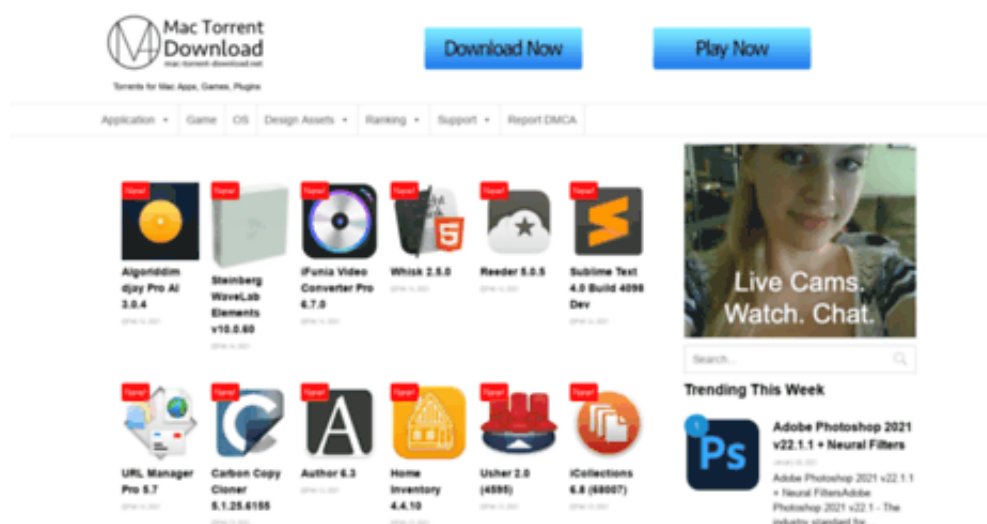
Mac Torrent Download
mac-torrent-download.net
Torrents for Mac Apps, Games, Plugins

Download Now

Play Now

Application ▾ Game OS Design Assets ▾ Ranking ▾ Support ▾ Report DMCA

New!
Algoriddim djay Pro AI 3.0.4
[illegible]

New!
Steinberg WaveLab Elements v10.0.60
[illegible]

New!
iFunia Video Converter Pro 6.7.0
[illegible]

New!
Whisk 2.5.0
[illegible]

New!
Reeder 5.0.5
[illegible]

New!
Sublime Text 4.0 Build 4098 Dev
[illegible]

Live Cams. Watch. Chat.

Search...

Trending This Week

Adobe Photoshop 2021 v22.1.1 + Neural Filters
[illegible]
Adobe Photoshop 2021 v22.1.1 + Neural FiltersAdobe Photoshop 2021 v22.1 - The industry standard for...

New!
URL Manager Pro 5.7
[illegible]

New!
Carbon Copy Cloner 5.1.25.6155
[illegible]

New!
Author 6.3
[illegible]

New!
Home Inventory 4.4.10
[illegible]

New!
Usher 2.0 (4595)
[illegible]

New!
iCollections 6.8 (68007)
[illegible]